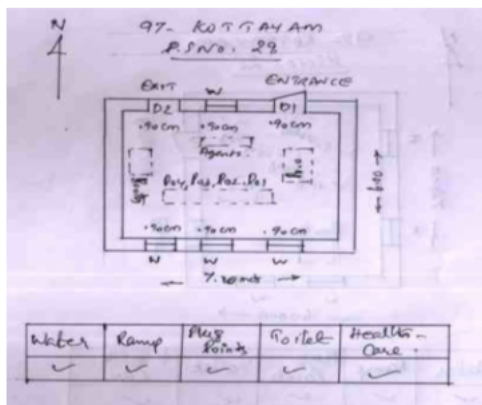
N

97- KOTTAYAM
P.S NO. 29

EXIT
W
ENTRANCE
D2
D1
.90cm
.90cm
.90cm
Agents
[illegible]
SO
Po1, Po2, Po3, Po1
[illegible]
6.00
.90cm
.90cm
.90cm
W
W
W
7.20 mts

| Water | Ramp | Plug Points | Toilet | Health-care |
|---|---|---|---|---|
| ✓ | ✓ | ✓ | ✓ | ✓ |